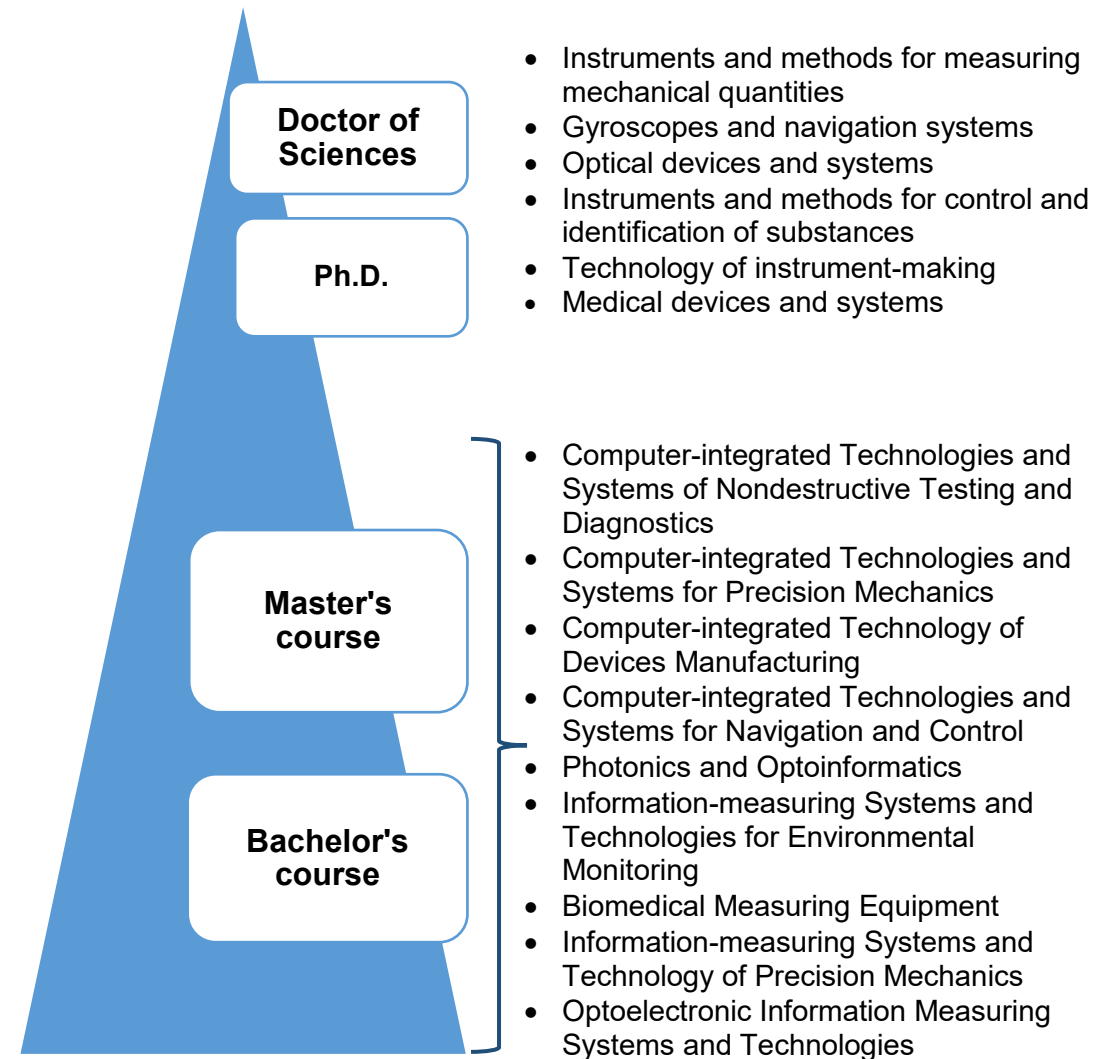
Doctor of Sciences

Ph.D.

- Instruments and methods for measuring mechanical quantities
- Gyroscopes and navigation systems
- Optical devices and systems
- Instruments and methods for control and identification of substances
- Technology of instrument-making
- Medical devices and systems

Master's course

Bachelor's course

- Computer-integrated Technologies and Systems of Nondestructive Testing and Diagnostics
- Computer-integrated Technologies and Systems for Precision Mechanics
- Computer-integrated Technology of Devices Manufacturing
- Computer-integrated Technologies and Systems for Navigation and Control
- Photonics and Optoinformatics
- Information-measuring Systems and Technologies for Environmental Monitoring
- Biomedical Measuring Equipment
- Information-measuring Systems and Technology of Precision Mechanics
- Optoelectronic Information Measuring Systems and Technologies